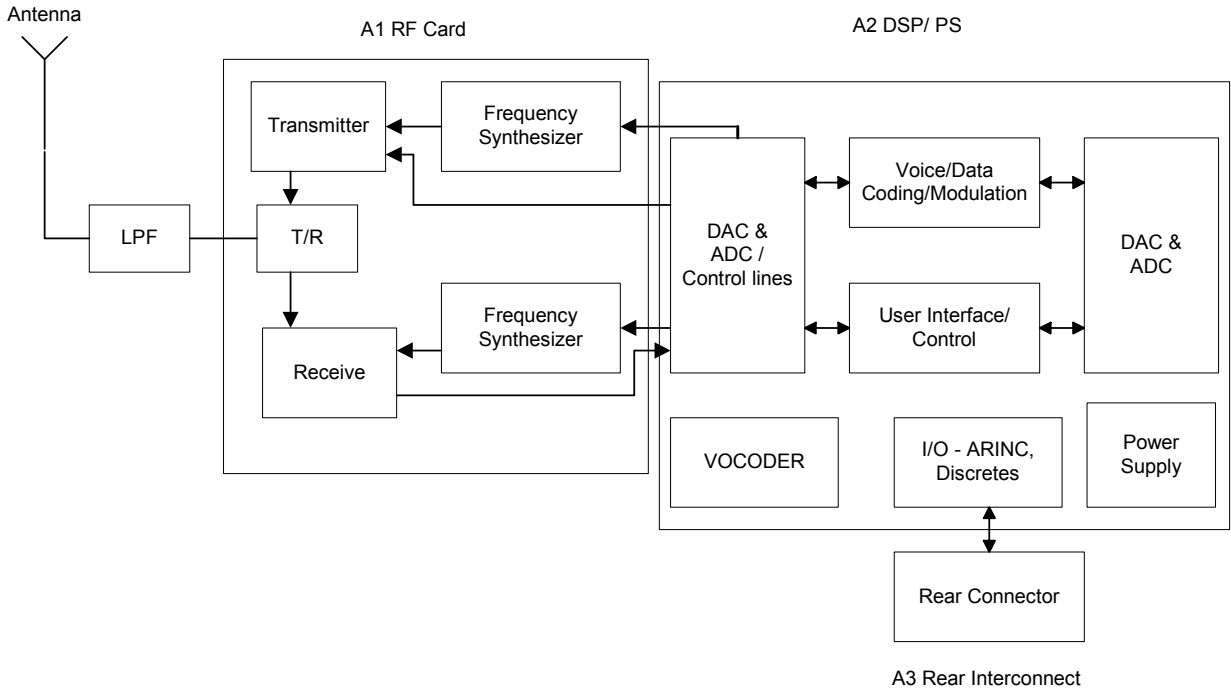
Antenna

A1 RF Card

A2 DSP/ PS

Transmitter

Frequency Synthesizer

Voice/Data Coding/Modulation

LPF

T/R

DAC & ADC / Control lines

DAC & ADC

Frequency Synthesizer

User Interface/ Control

Receive

VOCODER

I/O - ARINC, Discretes

Power Supply

Rear Connector

A3 Rear Interconnect